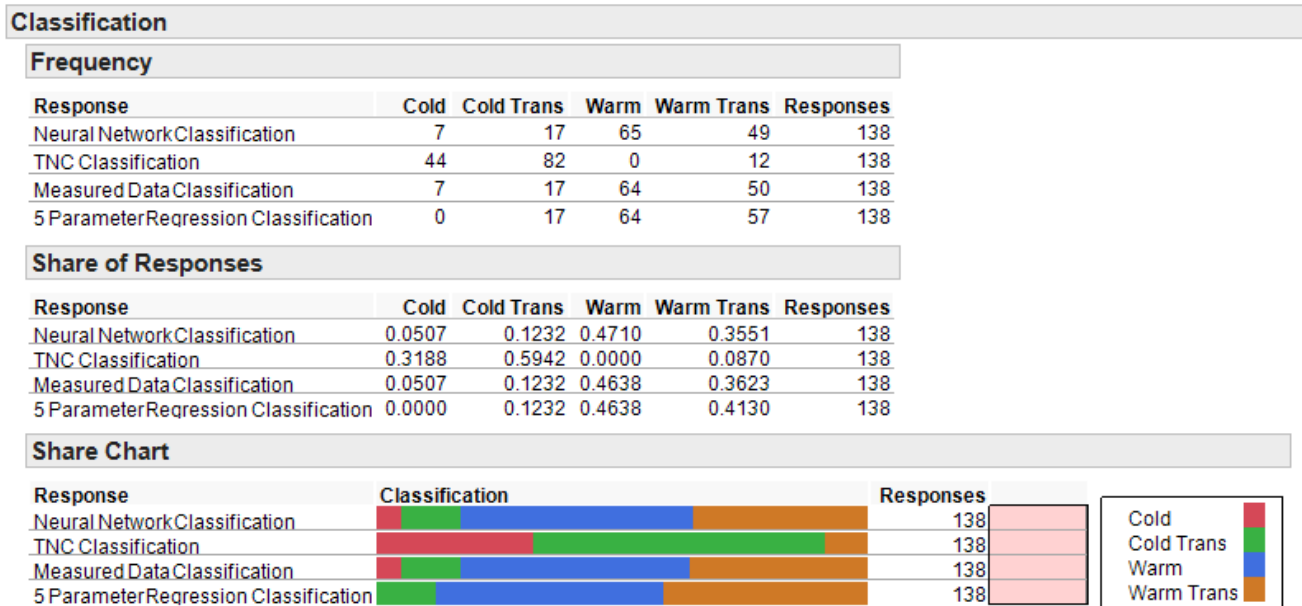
Classification

Frequency

| Response | Cold | Cold Trans | Warm | Warm Trans | Responses |
|---|---|---|---|---|---|
| Neural Network Classification | 7 | 17 | 65 | 49 | 138 |
| TNC Classification | 44 | 82 | 0 | 12 | 138 |
| Measured Data Classification | 7 | 17 | 64 | 50 | 138 |
| 5 Parameter Regression Classification | 0 | 17 | 64 | 57 | 138 |

Share of Responses

| Response | Cold | Cold Trans | Warm | Warm Trans | Responses |
|---|---|---|---|---|---|
| Neural Network Classification | 0.0507 | 0.1232 | 0.4710 | 0.3551 | 138 |
| TNC Classification | 0.3188 | 0.5942 | 0.0000 | 0.0870 | 138 |
| Measured Data Classification | 0.0507 | 0.1232 | 0.4638 | 0.3623 | 138 |
| 5 Parameter Regression Classification | 0.0000 | 0.1232 | 0.4638 | 0.4130 | 138 |

Share Chart

| Response | Classification | Responses |
|---|---|---|
| Neural Network Classification | | 138 |
| TNC Classification | | 138 |
| Measured Data Classification | | 138 |
| 5 Parameter Regression Classification | | 138 |

Cold
Cold Trans
Warm
Warm Trans